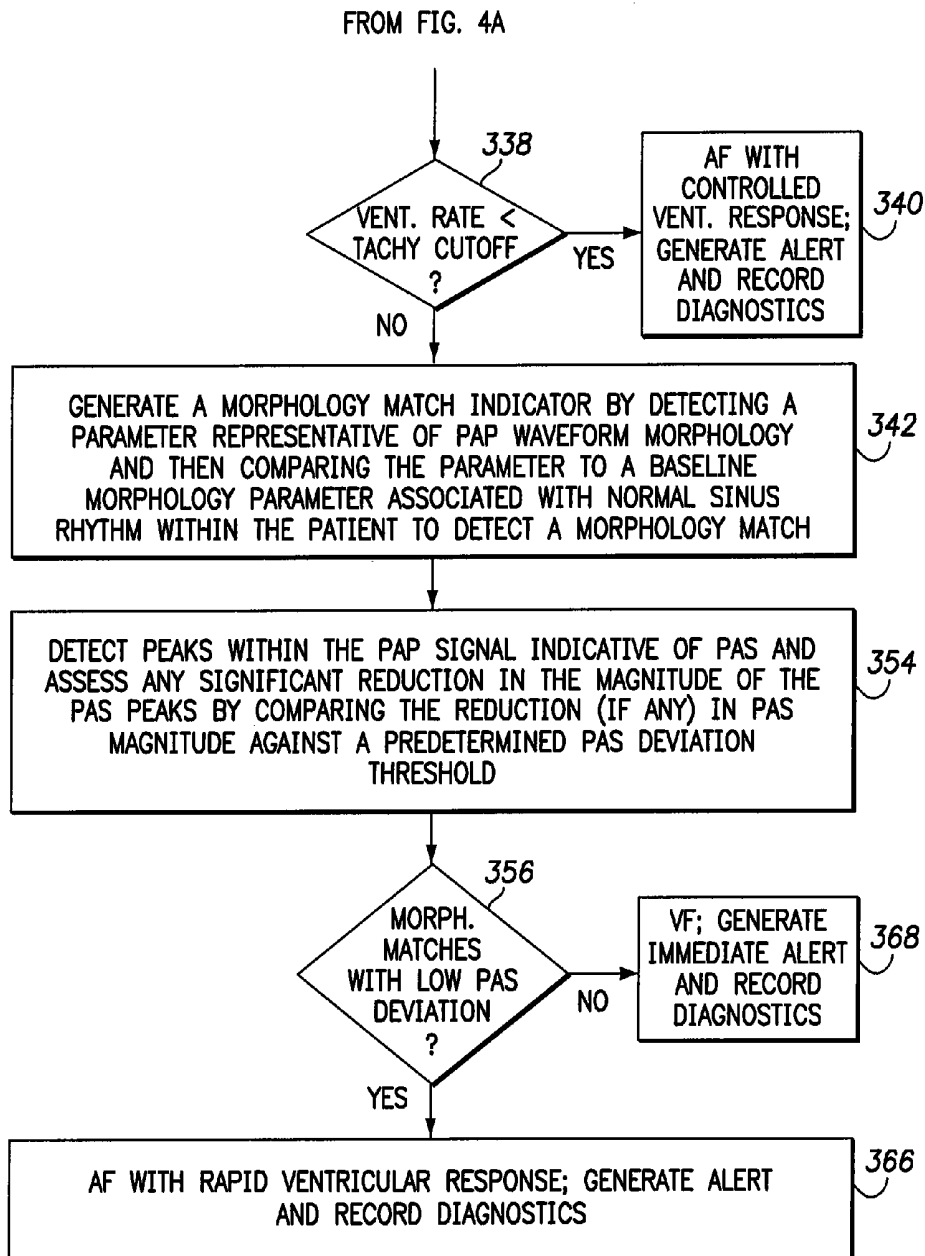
FROM FIG. 4A

338

VENT. RATE < TACHY CUTOFF ?

YES

AF WITH CONTROLLED VENT. RESPONSE; GENERATE ALERT AND RECORD DIAGNOSTICS

340

NO

GENERATE A MORPHOLOGY MATCH INDICATOR BY DETECTING A PARAMETER REPRESENTATIVE OF PAP WAVEFORM MORPHOLOGY AND THEN COMPARING THE PARAMETER TO A BASELINE MORPHOLOGY PARAMETER ASSOCIATED WITH NORMAL SINUS RHYTHM WITHIN THE PATIENT TO DETECT A MORPHOLOGY MATCH

342

DETECT PEAKS WITHIN THE PAP SIGNAL INDICATIVE OF PAS AND ASSESS ANY SIGNIFICANT REDUCTION IN THE MAGNITUDE OF THE PAS PEAKS BY COMPARING THE REDUCTION (IF ANY) IN PAS MAGNITUDE AGAINST A PREDETERMINED PAS DEVIATION THRESHOLD

354

356

MORPH. MATCHES WITH LOW PAS DEVIATION ?

NO

VF; GENERATE IMMEDIATE ALERT AND RECORD DIAGNOSTICS

368

YES

AF WITH RAPID VENTRICULAR RESPONSE; GENERATE ALERT AND RECORD DIAGNOSTICS

366